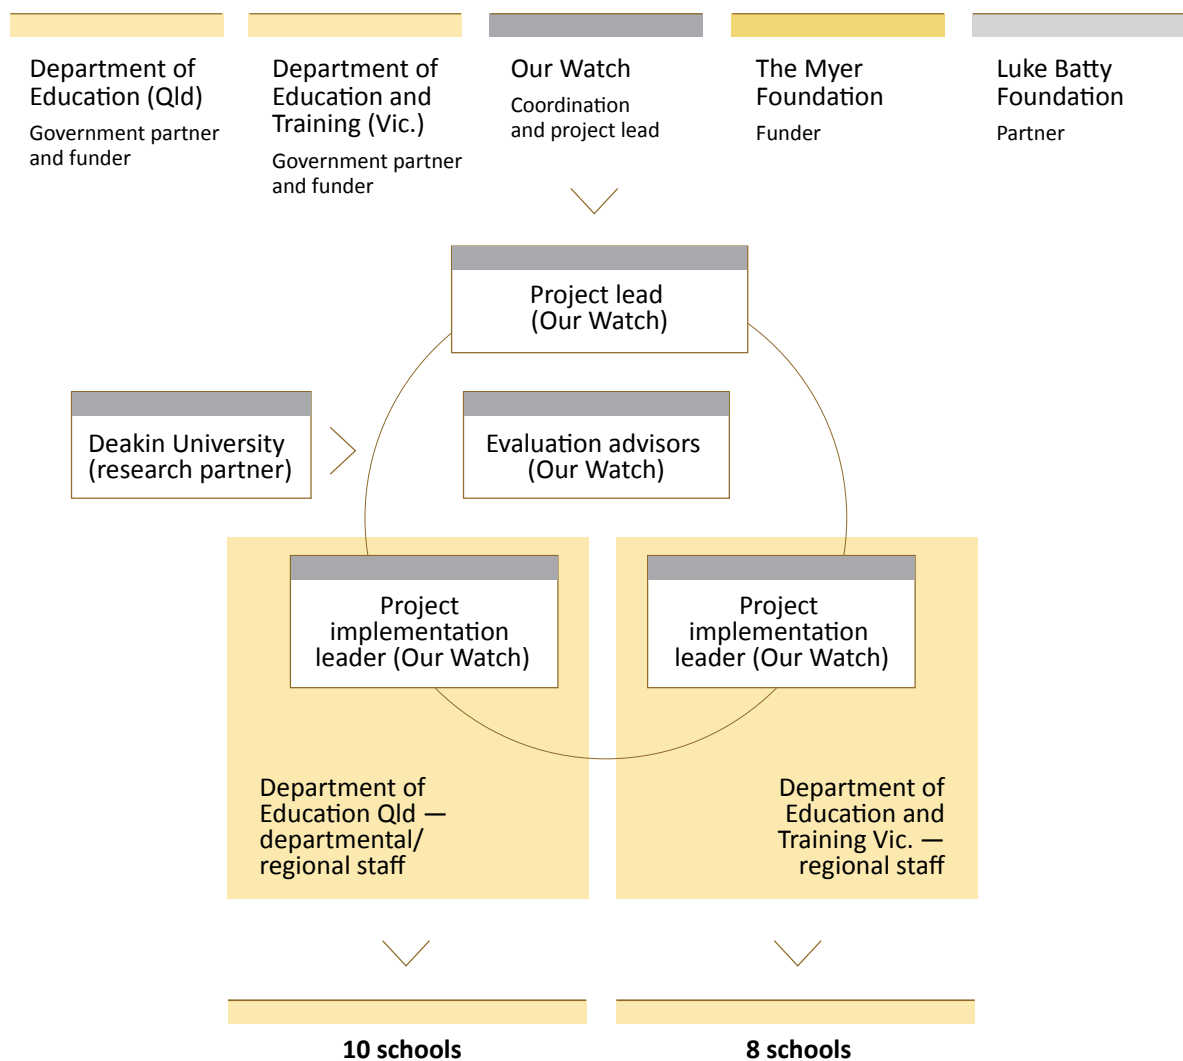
Department of Education (Qld)
Government partner and funder

Department of Education and Training (Vic.)
Government partner and funder

Our Watch
Coordination and project lead

The Myer Foundation
Funder

Luke Batty Foundation
Partner

Project lead (Our Watch)

Deakin University (research partner)

Evaluation advisors (Our Watch)

Project implementation leader (Our Watch)

Project implementation leader (Our Watch)

Department of Education Qld — departmental/ regional staff

Department of Education and Training Vic. — regional staff

10 schools

8 schools